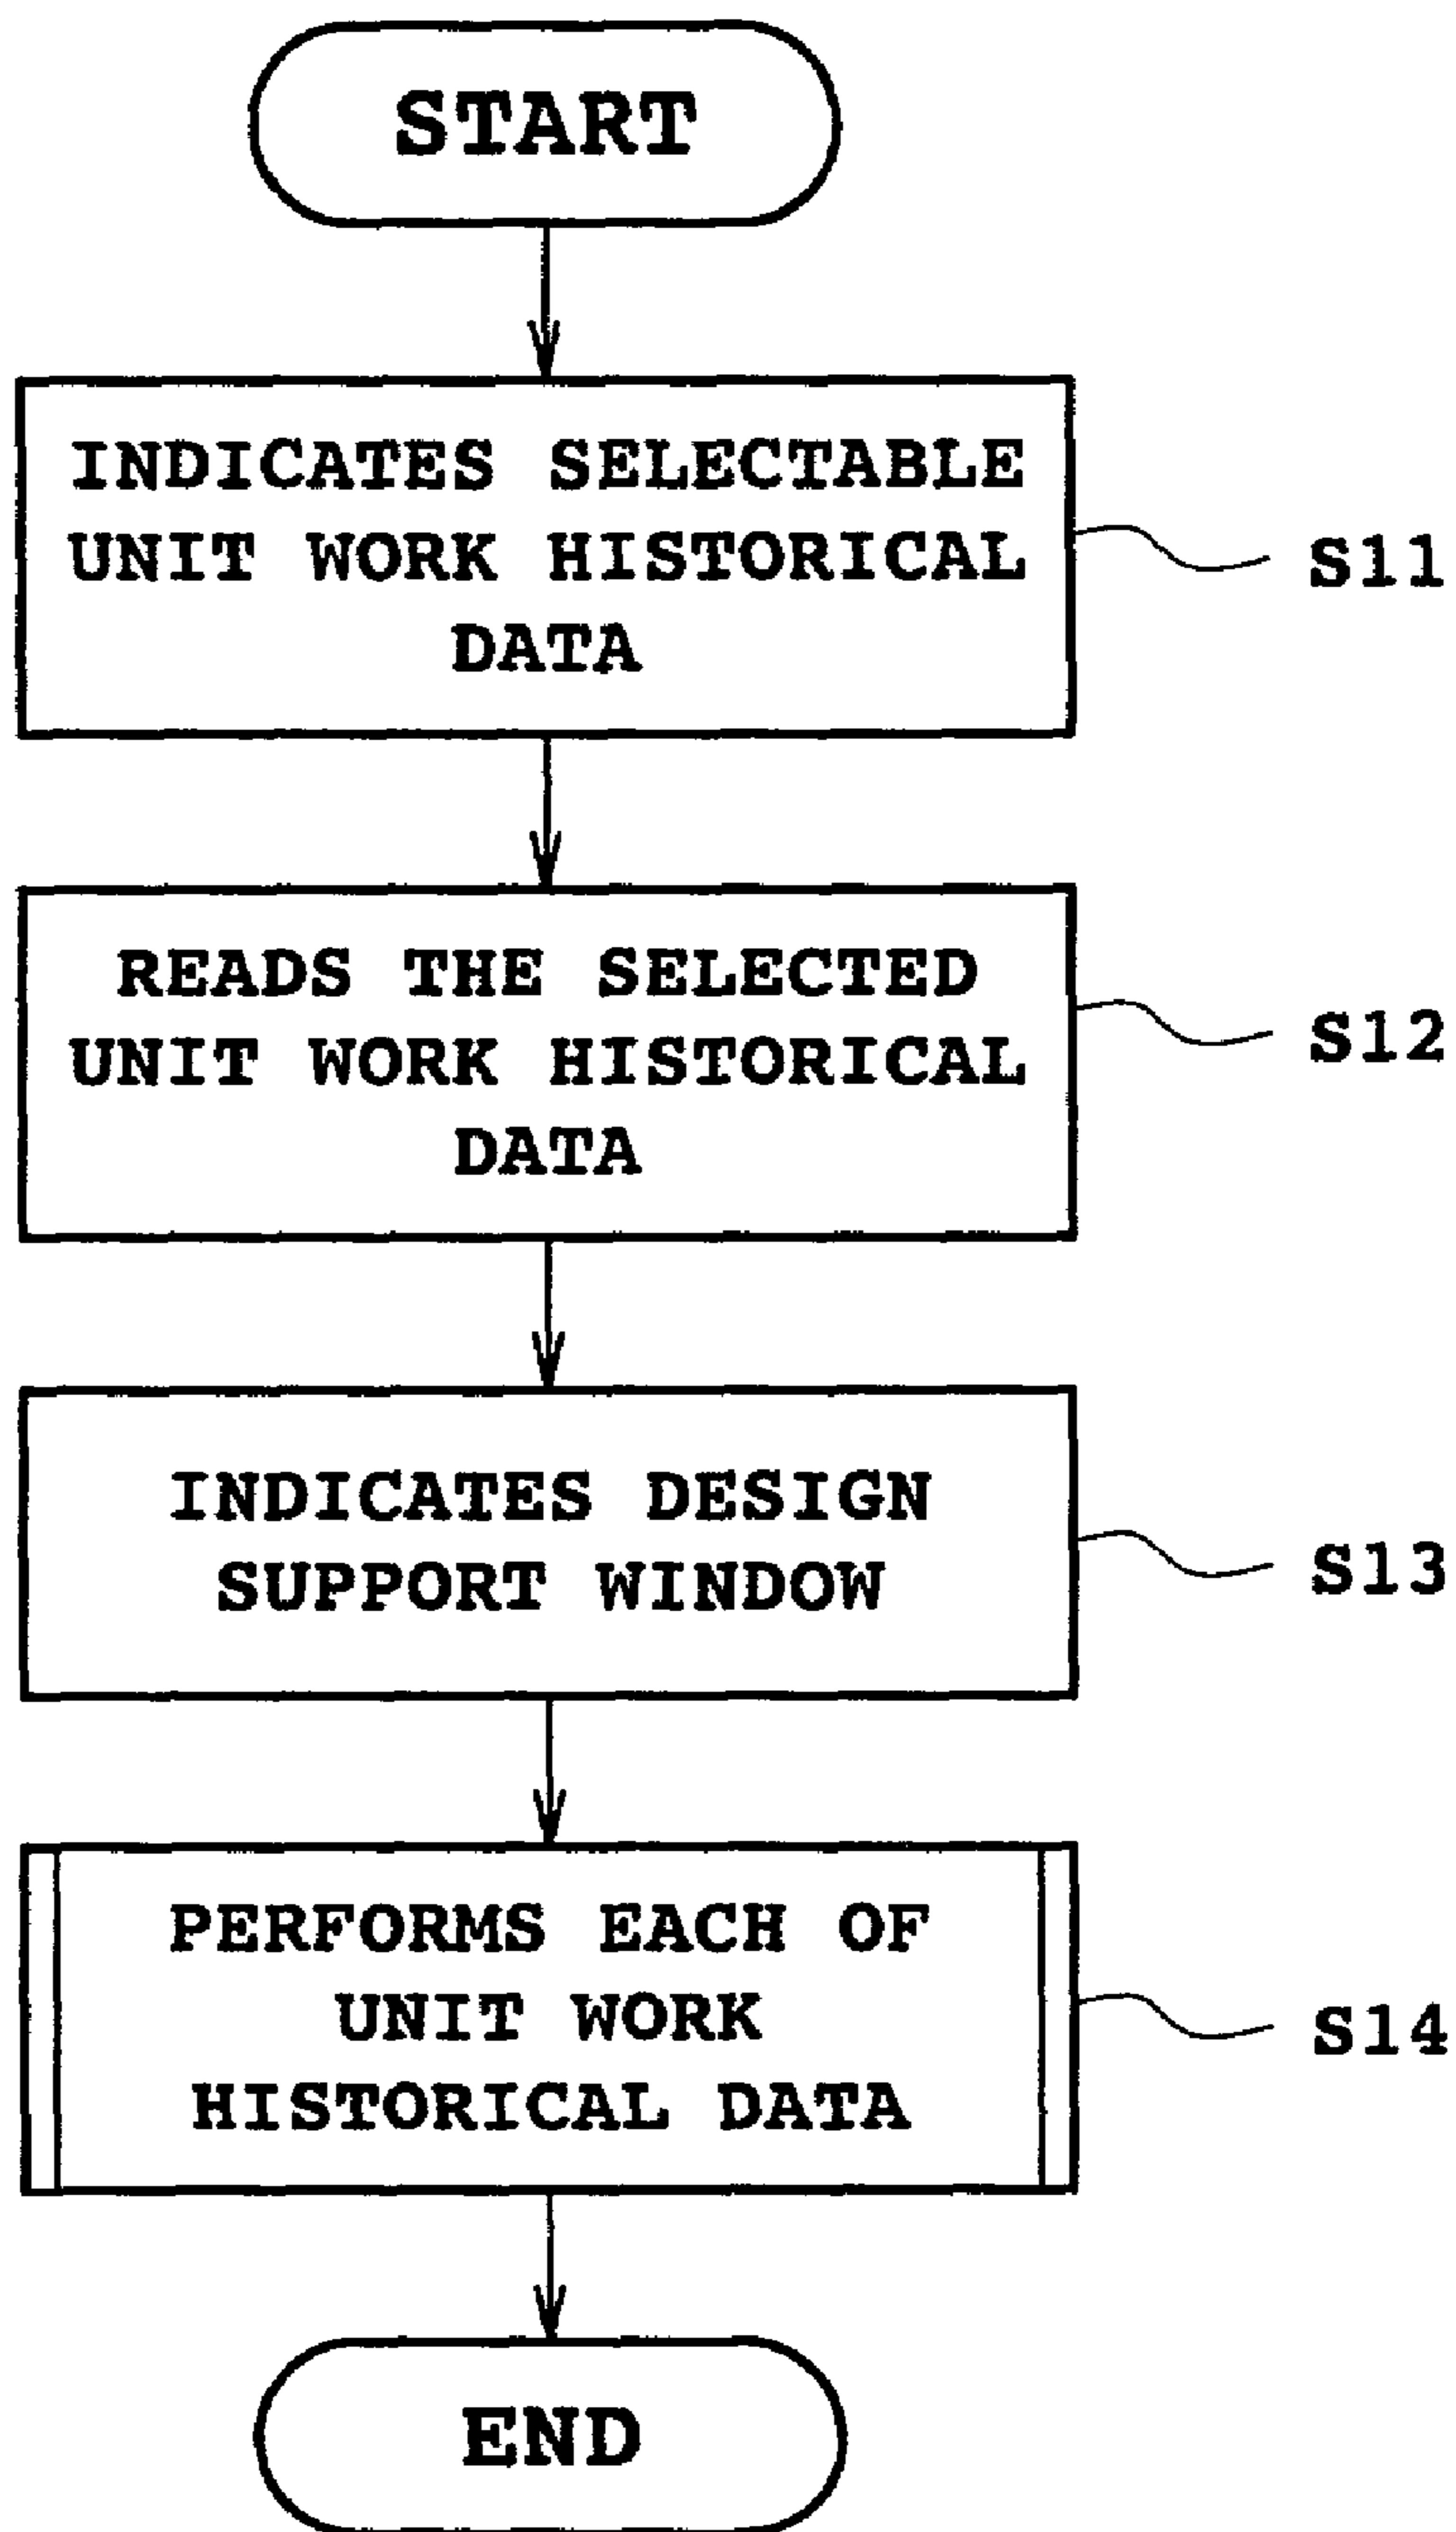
START

INDICATES SELECTABLE UNIT WORK HISTORICAL DATA

S11

READS THE SELECTED UNIT WORK HISTORICAL DATA

S12

INDICATES DESIGN SUPPORT WINDOW

S13

PERFORMS EACH OF UNIT WORK HISTORICAL DATA

S14

END